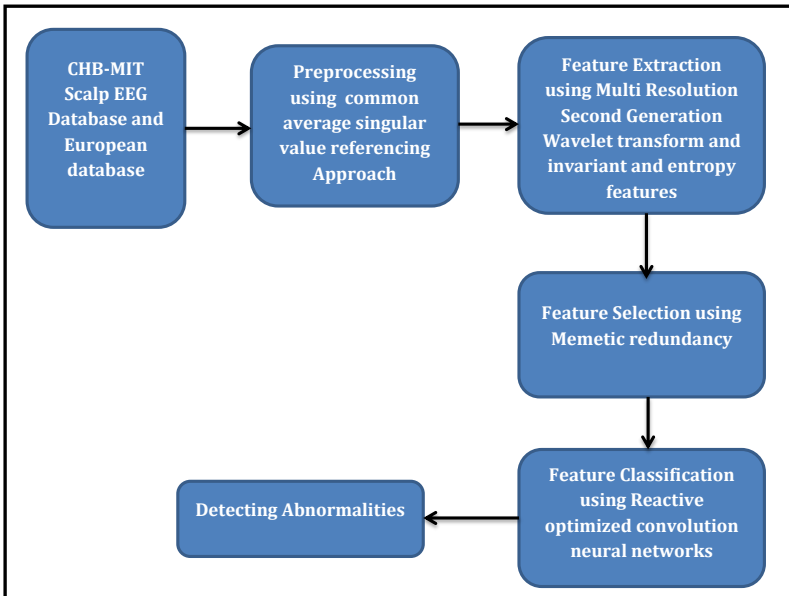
CHB-MIT Scalp EEG Database and European database

Preprocessing using common average singular value referencing Approach

Feature Extraction using Multi Resolution Second Generation Wavelet transform and invariant and entropy features

Feature Selection using Memetic redundancy

Feature Classification using Reactive optimized convolution neural networks

Detecting Abnormalities